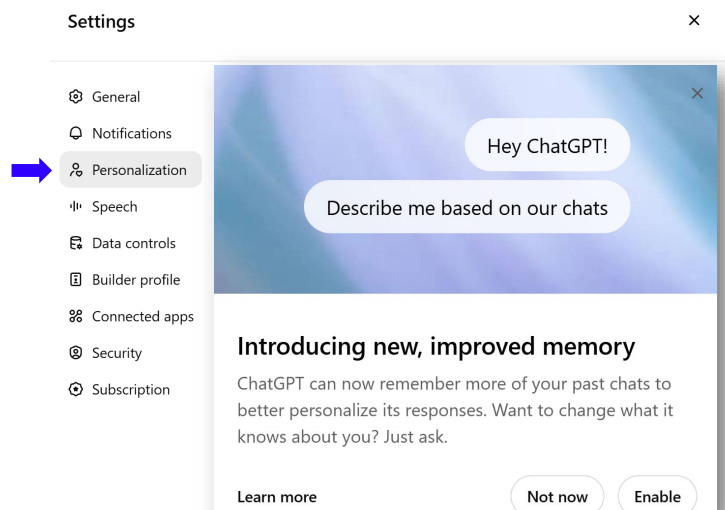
Settings

×

General
Notifications
Personalization
Speech
Data controls
Builder profile
Connected apps
Security
Subscription

×

Hey ChatGPT!

Describe me based on our chats

Introducing new, improved memory

ChatGPT can now remember more of your past chats to better personalize its responses. Want to change what it knows about you? Just ask.

Learn more

Not now

Enable